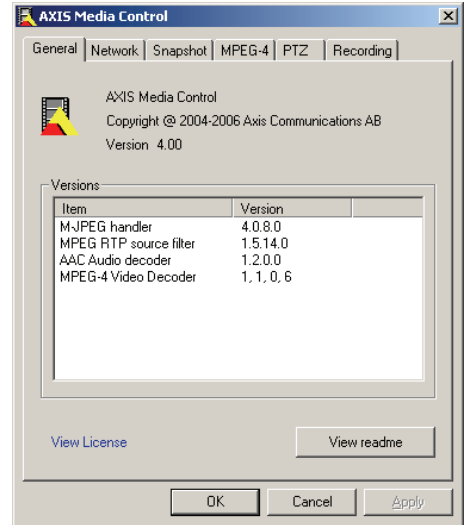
AXIS Media Control

General | Network | Snapshot | MPEG-4 | PTZ | Recording

AXIS Media Control
Copyright @ 2004-2006 Axis Communications AB
Version 4.00

Versions

| Item | Version |
|---|---|
| M-JPEG handler | 4.0.8.0 |
| MPEG RTP source filter | 1.5.14.0 |
| AAC Audio decoder | 1.2.0.0 |
| MPEG-4 Video Decoder | 1, 1, 0, 6 |

View License

View readme

OK | Cancel | Apply